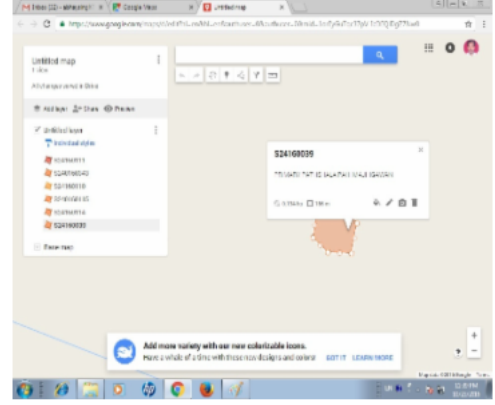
Inbox (32) - adrianmp1 ×
Google Maps ×
Untitled map ×

https://www.google.com/maps/d/edit?mid=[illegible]

Untitled map
1 view
All changes saved in Drive

Add layer
Share
Preview

Untitled layer
Individual styles
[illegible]
524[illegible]
524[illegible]
524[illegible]
524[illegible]
524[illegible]
524160039

Base map

524160039

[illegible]

Add more variety with our new colorizable icons.
Have a whale of a time with these new designs and colors! GOT IT LEARN MORE

Map data ©2015 Google